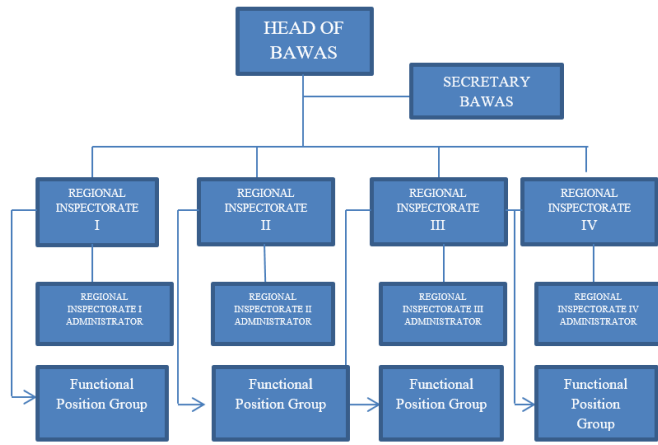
HEAD OF BAWAS

SECRETARY BAWAS

REGIONAL INSPECTORATE I

REGIONAL INSPECTORATE II

REGIONAL INSPECTORATE III

REGIONAL INSPECTORATE IV

REGIONAL INSPECTORATE I ADMINISTRATOR

REGIONAL INSPECTORATE II ADMINISTRATOR

REGIONAL INSPECTORATE III ADMINISTRATOR

REGIONAL INSPECTORATE IV ADMINISTRATOR

Functional Position Group

Functional Position Group

Functional Position Group

Functional Position Group